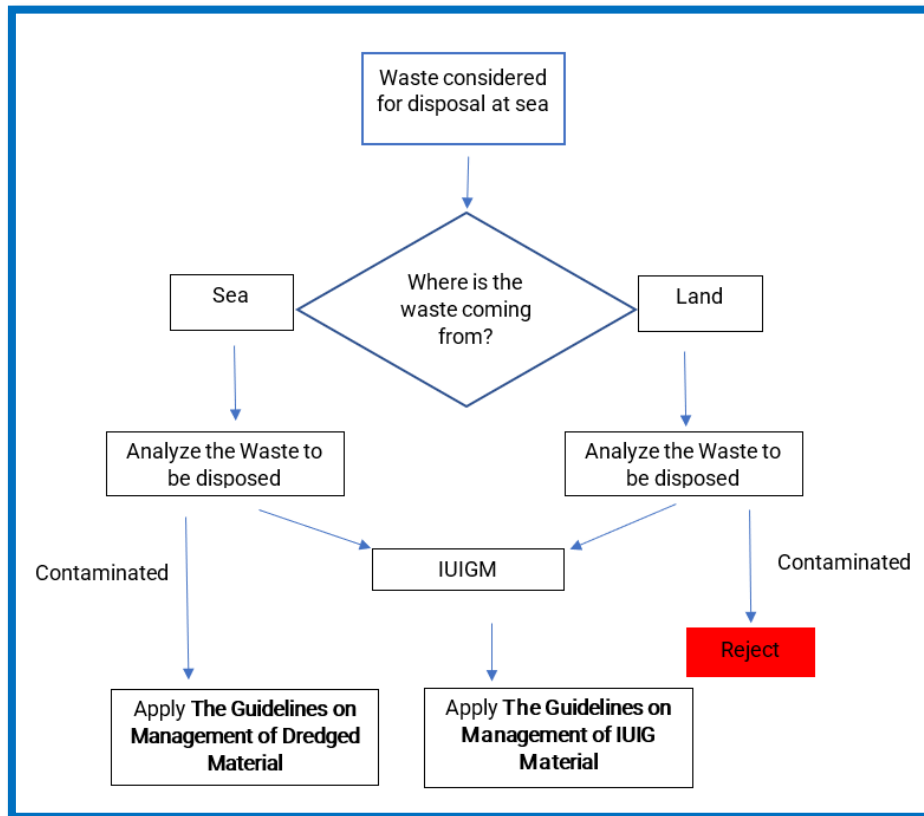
Waste considered for disposal at sea

Where is the waste coming from?

Sea

Land

Analyze the Waste to be disposed

Analyze the Waste to be disposed

IUIGM

Contaminated

Contaminated

Reject

Apply **The Guidelines on Management of Dredged Material**

Apply **The Guidelines on Management of IUIG Material**